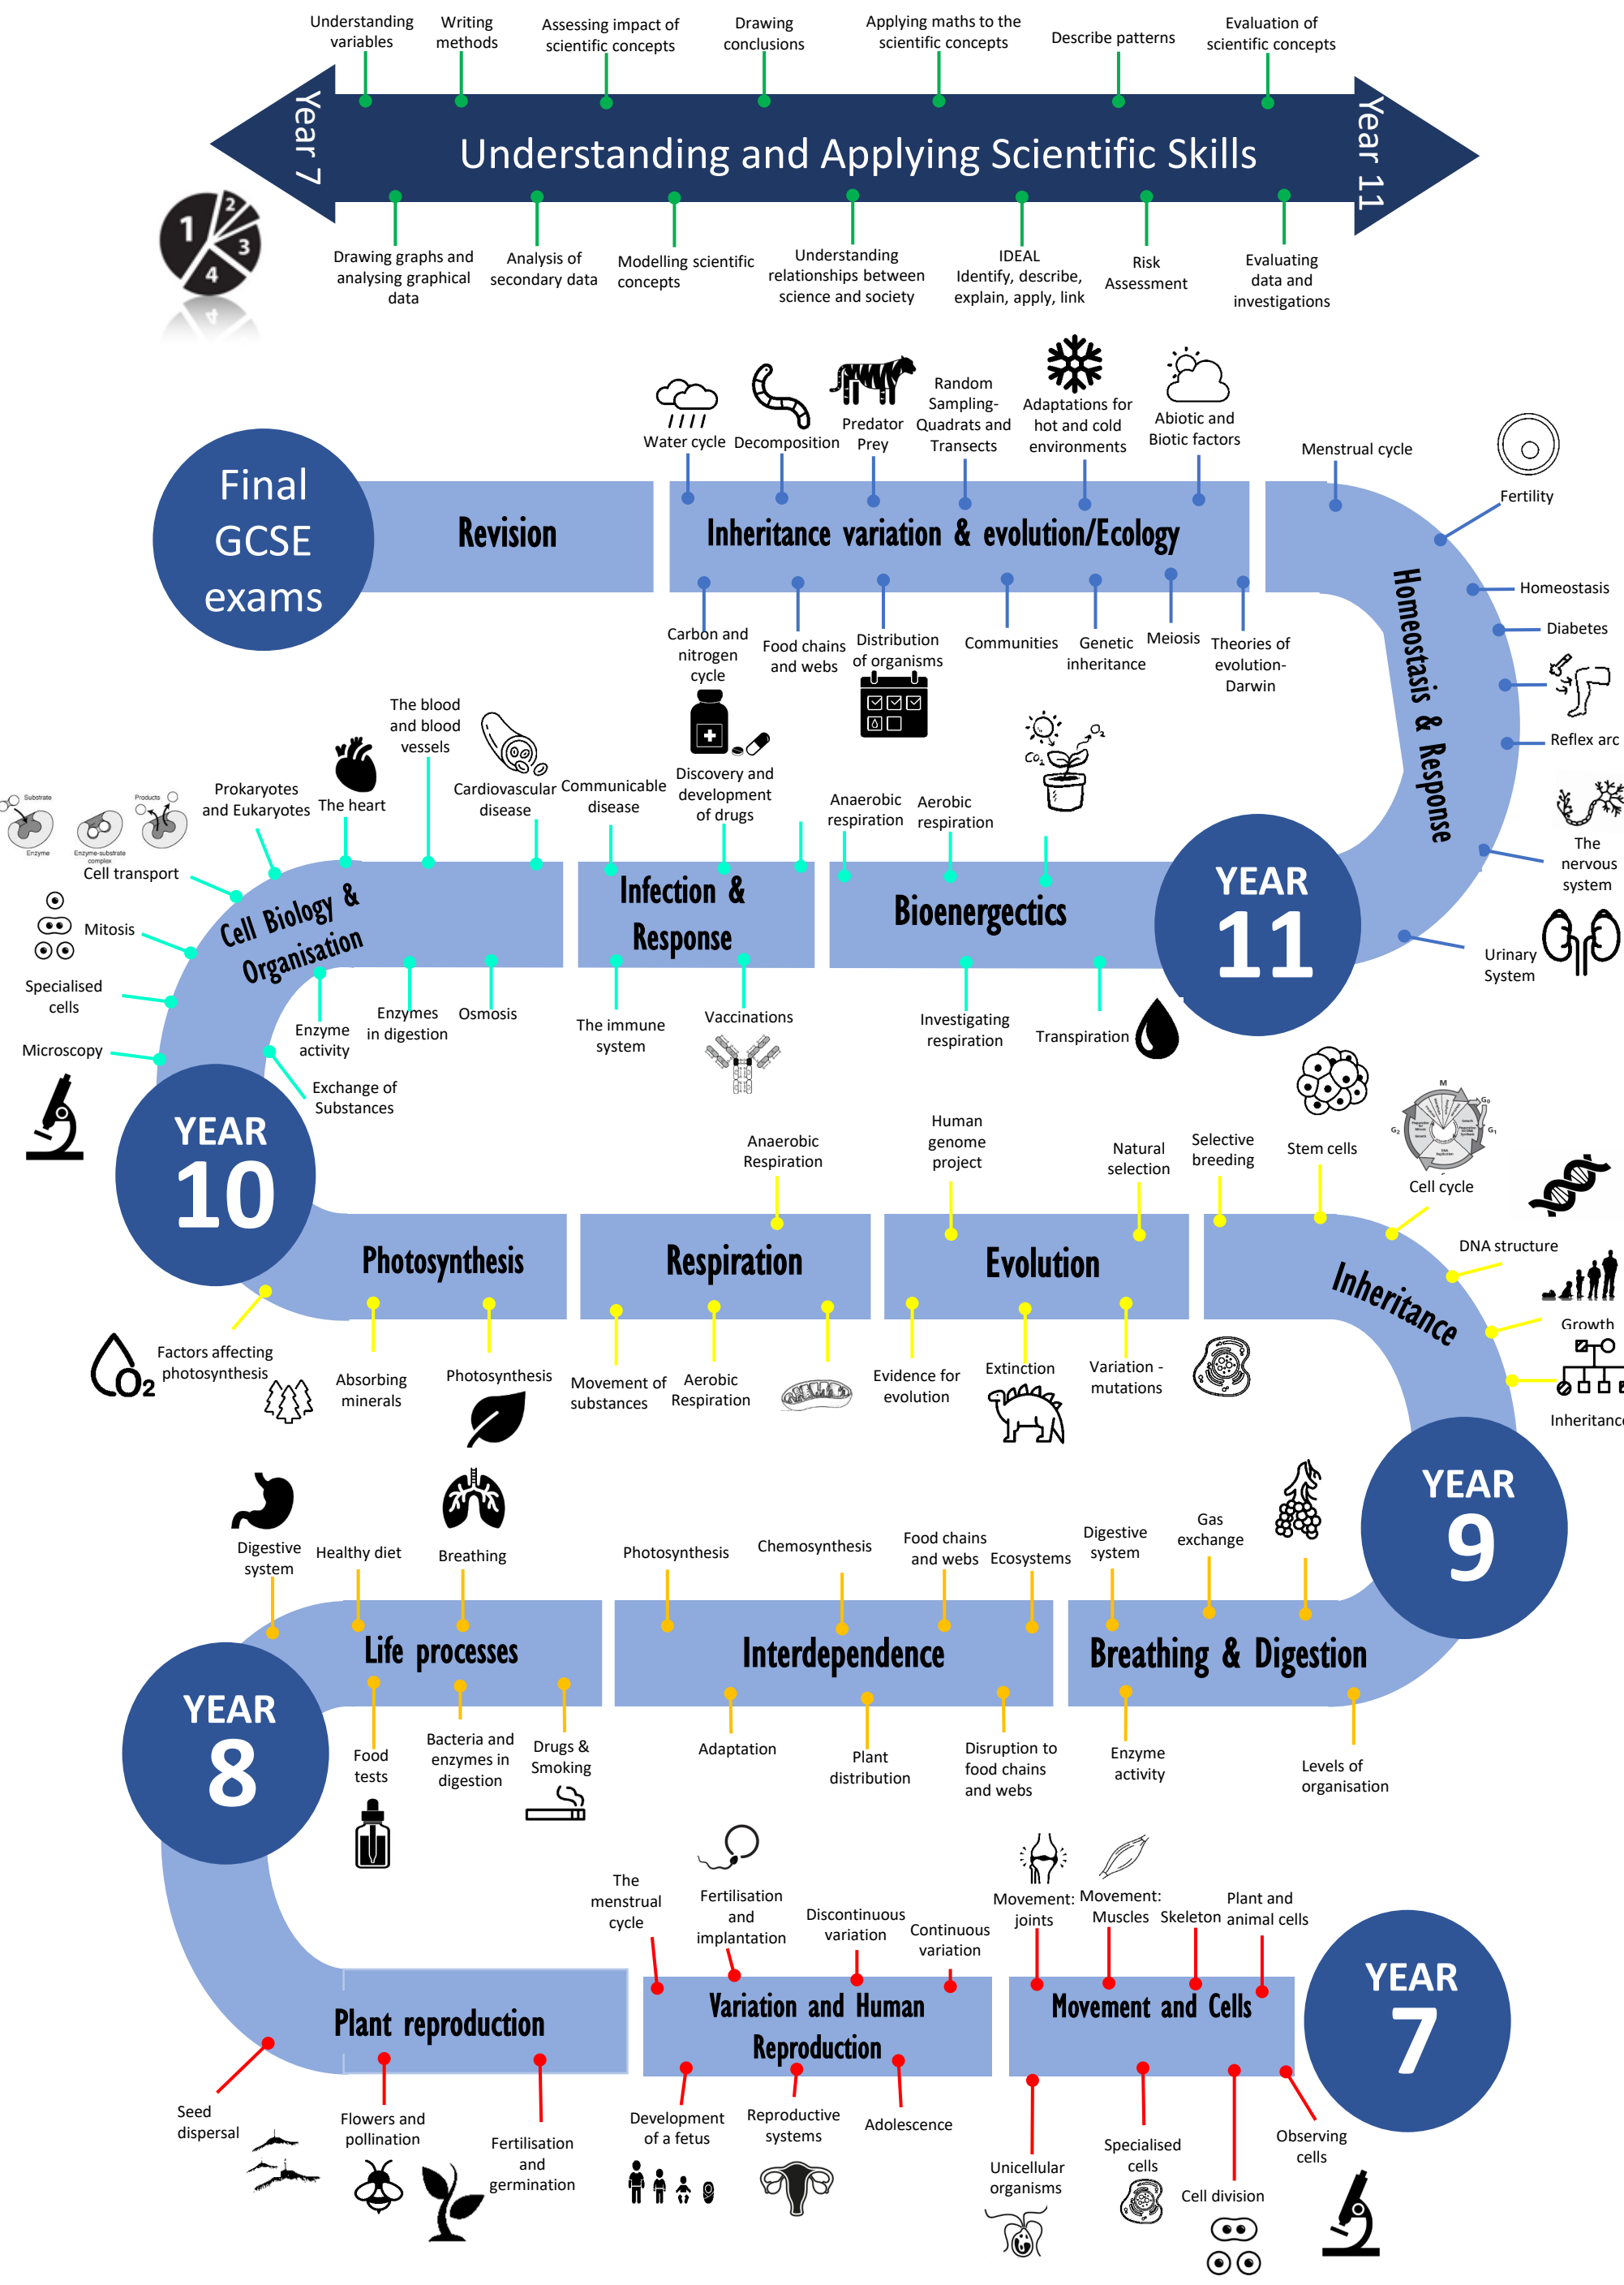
Understanding variables

Writing methods

Assessing impact of scientific concepts

Drawing conclusions

Applying maths to the scientific concepts

Describe patterns

Evaluation of scientific concepts

Year 7

Understanding and Applying Scientific Skills

Year 11

Drawing graphs and analysing graphical data

Analysis of secondary data

Modelling scientific concepts

Understanding relationships between science and society

IDEAL Identify, describe, explain, apply, link

Risk Assessment

Evaluating data and investigations

Water cycle

Decomposition

Predator Prey

Random Sampling- Quadrats and Transects

Adaptations for hot and cold environments

Abiotic and Biotic factors

Menstrual cycle

Fertility

Final GCSE exams

Revision

Inheritance variation & evolution/Ecology

Homeostasis & Response

Homeostasis

Diabetes

Reflex arc

The nervous system

Urinary System

Carbon and nitrogen cycle

Food chains and webs

Distribution of organisms

Communities

Genetic inheritance

Meiosis

Theories of evolution- Darwin

Substrate

Enzyme

Enzyme-substrate complex

Products

Prokaryotes and Eukaryotes

The heart

The blood and blood vessels

Cardiovascular disease

Communicable disease

Discovery and development of drugs

Anaerobic respiration

Aerobic respiration

Cell transport

Mitosis

Specialised cells

Microscopy

Cell Biology & Organisation

Infection & Response

Bioenergectics

YEAR 11

Enzyme activity

Enzymes in digestion

Osmosis

The immune system

Vaccinations

Investigating respiration

Transpiration

Exchange of Substances

YEAR 10

Anaerobic Respiration

Human genome project

Natural selection

Selective breeding

Stem cells

Cell cycle

DNA structure

Photosynthesis

Respiration

Evolution

Inheritance

Growth

Inheritance

Factors affecting photosynthesis

Absorbing minerals

Photosynthesis

Movement of substances

Aerobic Respiration

Evidence for evolution

Extinction

Variation - mutations

YEAR 9

Digestive system

Healthy diet

Breathing

Photosynthesis

Chemosynthesis

Food chains and webs

Ecosystems

Digestive system

Gas exchange

Life processes

Interdependence

Breathing & Digestion

YEAR 8

Food tests

Bacteria and enzymes in digestion

Drugs & Smoking

Adaptation

Plant distribution

Disruption to food chains and webs

Enzyme activity

Levels of organisation

The menstrual cycle

Fertilisation and implantation

Discontinuous variation

Continuous variation

Movement: joints

Movement: Muscles

Skeleton

Plant and animal cells

YEAR 7

Plant reproduction

Variation and Human Reproduction

Movement and Cells

Seed dispersal

Flowers and pollination

Fertilisation and germination

Development of a fetus

Reproductive systems

Adolescence

Unicellular organisms

Specialised cells

Cell division

Observing cells